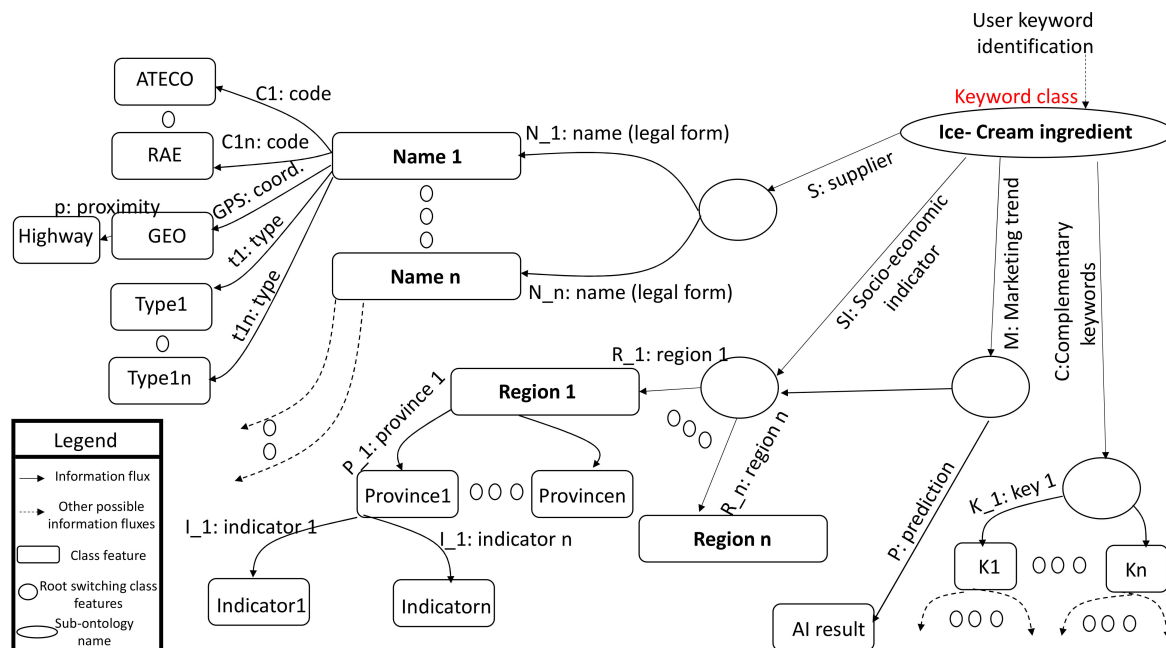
User keyword identification

Keyword class

Ice- Cream ingredient

ATECO

C1: code

RAE

C1n: code

Name 1

N_1: name (legal form)

S: supplier

p: proximity

GPS: coord.

Highway

GEO

t1: type

Name n

N_n: name (legal form)

Type1

t1n: type

Type1n

SI: Socio-economic indicator

M: Marketing trend

C:Complementary keywords

R_1: region 1

Region 1

P_1: province 1

R_n: region n

Legend

Information flux

Other possible information fluxes

Class feature

Root switching class features

Sub-ontology name

Province1

Provincen

I_1: indicator 1

I_1: indicator n

Region n

P: prediction

K_1: key 1

K1

Kn

Indicator1

Indicatorn

AI result